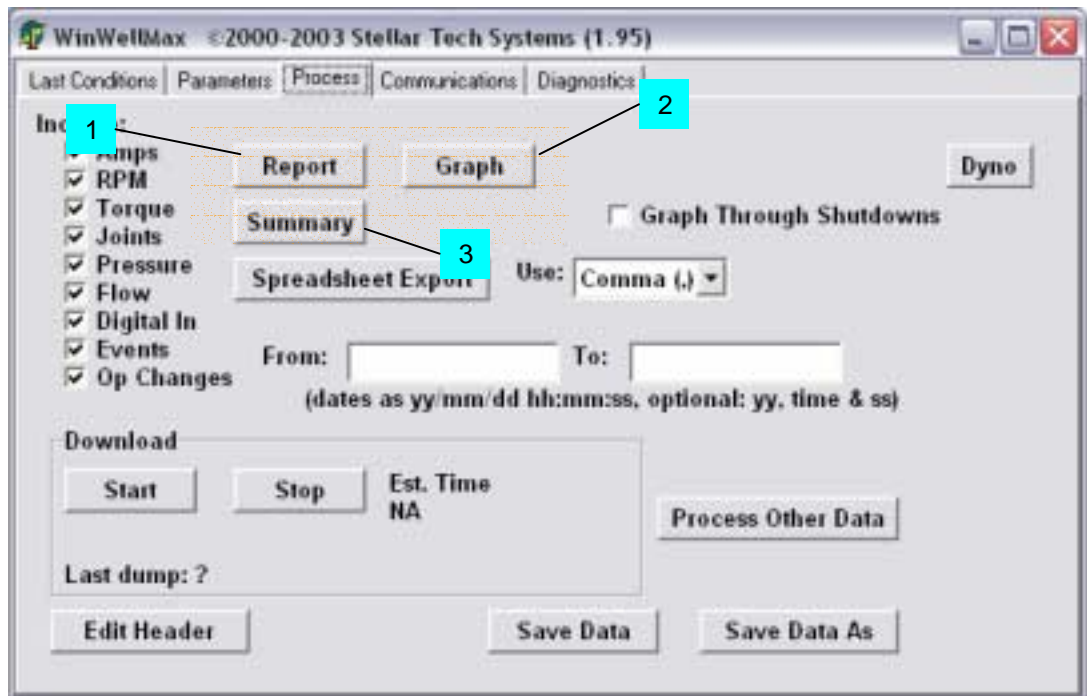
WinWellMax ©2000-2003 Stellar Tech Systems (1.95)

Last Conditions | Parameters | Process | Communications | Diagnostics

Inc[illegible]
1
2
3

Amps
RPM
Torque
Joints
Pressure
Flow
Digital In
Events
Op Changes

Report
Graph
Dyno
Summary
Graph Through Shutdowns
Spreadsheet Export
Use: Comma (,)

From:
To:
(dates as yy/mm/dd hh:mm:ss, optional: yy, time & ss)

Download
Start
Stop
Est. Time
NA
Process Other Data
Last dump: ?

Edit Header
Save Data
Save Data As